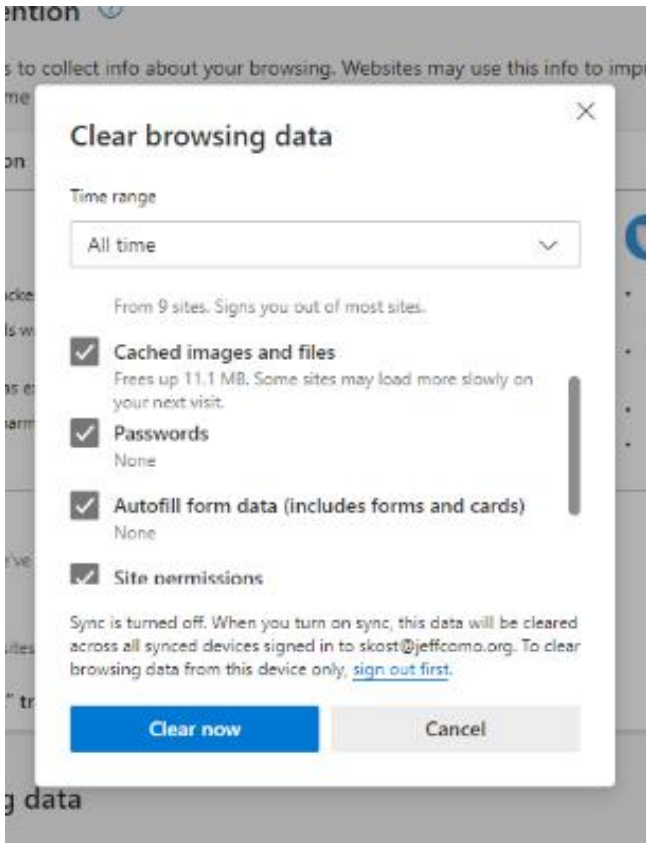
ention

s to collect info about your browsing. Websites may use this info to imp
me

on

cke
ls w

as e
arm

've

ites
" tr

Clear browsing data

Time range

All time

From 9 sites. Signs you out of most sites.

Cached images and files
Frees up 11.1 MB. Some sites may load more slowly on your next visit.

Passwords
None

Autofill form data (includes forms and cards)
None

Site permissions

Sync is turned off. When you turn on sync, this data will be cleared across all synced devices signed in to skost@jeffcomo.org. To clear browsing data from this device only, sign out first.

Clear now

Cancel

g data